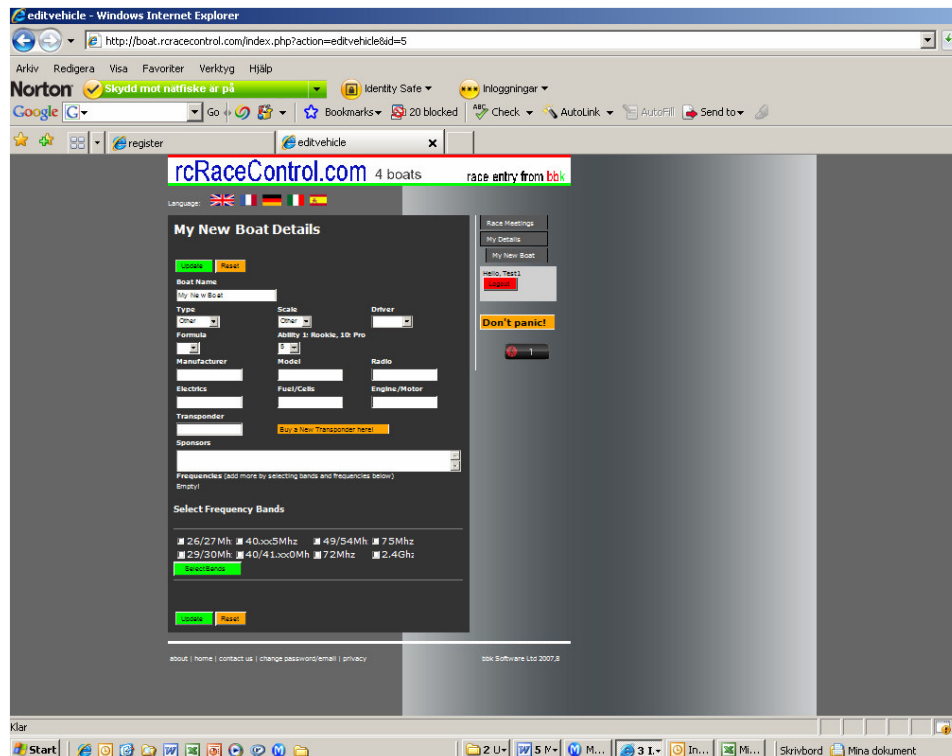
editvehicle - Windows Internet Explorer

http://boat.rcracecontrol.com/index.php?action=editvehicle&id=5

Arkiv Redigera Visa Favoriter Verktyg Hjälp

Norton Skydd mot nätfiske är på Identity Safe Inloggningar

Google G Go Bookmarks 20 blocked Check AutoLink AutoFill Send to

register editvehicle

rcRaceControl.com 4 boats race entry from bbk

Language:

My New Boat Details

Update Reset

Boat Name
My New Boat

Type Scale Driver
Other Other

Formula Ability 1: Rookie, 10: Pro
5

Manufacturer Model Radio

Electrics Fuel/Cells Engine/Motor

Transponder
Buy a New Transponder here!

Sponsors

Frequencies (add more by selecting bands and frequencies below)
Empty!

Select Frequency Bands

26/27Mh 40.xx5Mhz 49/54Mh 75Mhz
29/30Mh 40/41.xx0Mh 72Mhz 2.4Ghz
Select Bands

Update Reset

Race Meetings
My Details
My New Boat

Hello, Test1
Logout

Don't panic!

1

about | home | contact us | change password/email | privacy

bbk Software Ltd 2007,8

Klar

Start 2 U 5 M M... 3 I. In... Mi... Skrivbord Mina dokument